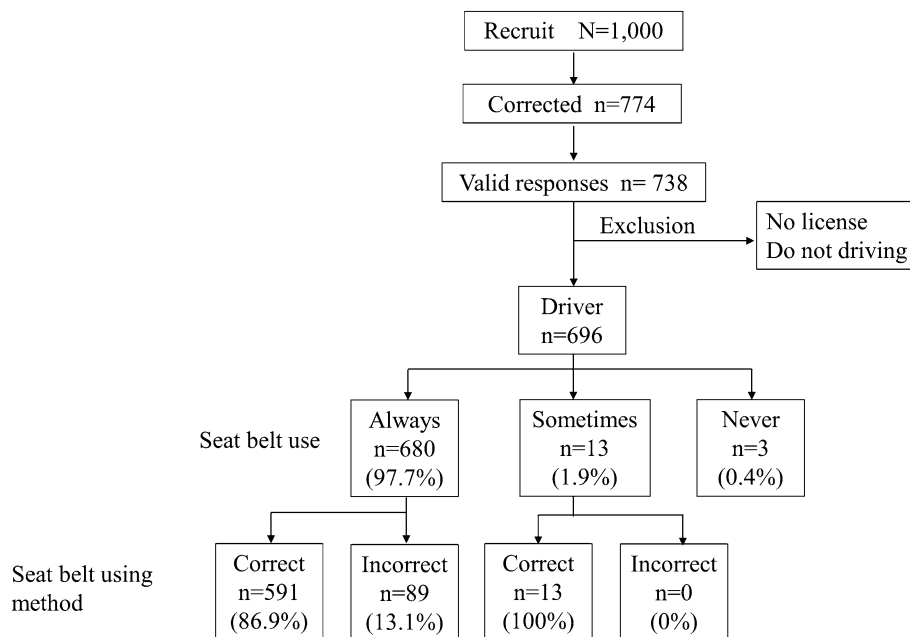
Recruit N=1,000

Corrected n=774

Valid responses n= 738

Exclusion

No license
Do not driving

Driver
n=696

Seat belt use

Always
n=680
(97.7%)

Sometimes
n=13
(1.9%)

Never
n=3
(0.4%)

Seat belt using method

Correct
n=591
(86.9%)

Incorrect
n=89
(13.1%)

Correct
n=13
(100%)

Incorrect
n=0
(0%)